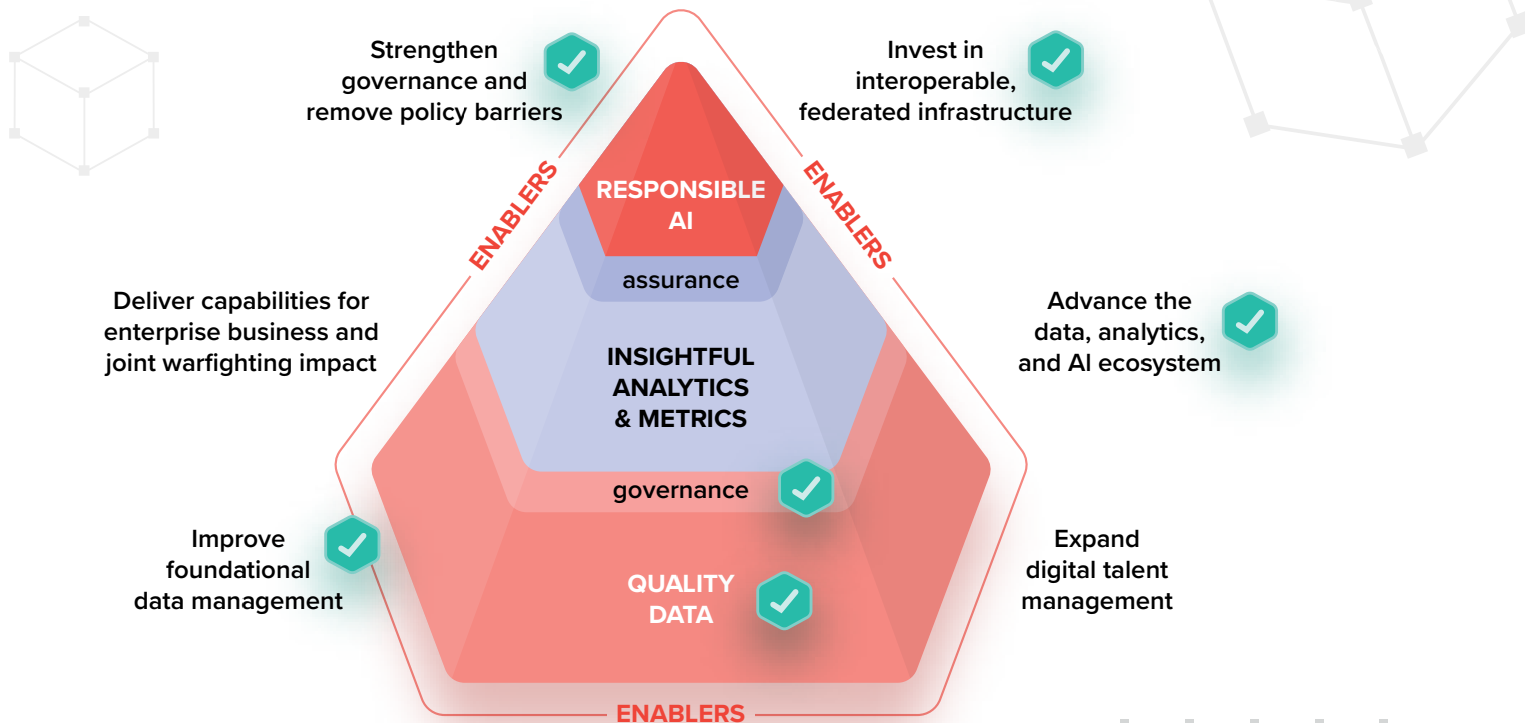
Strengthen governance and remove policy barriers

Invest in interoperable, federated infrastructure

ENABLERS

ENABLERS

RESPONSIBLE AI

assurance

Deliver capabilities for enterprise business and joint warfighting impact

Advance the data, analytics, and AI ecosystem

INSIGHTFUL ANALYTICS & METRICS

governance

Improve foundational data management

Expand digital talent management

QUALITY DATA

ENABLERS